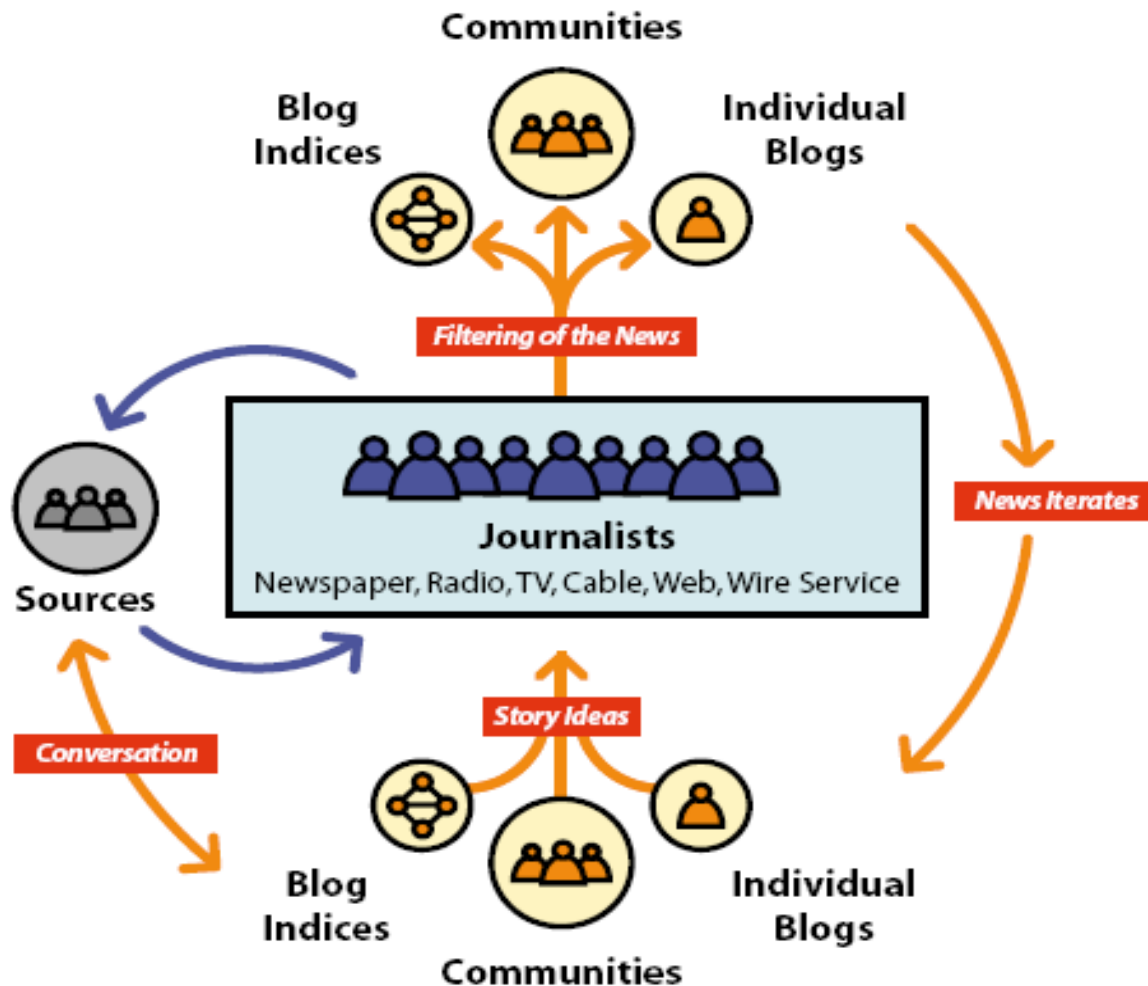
Communities

Blog Indices

Individual Blogs

Filtering of the News

Sources

Journalists
Newspaper, Radio, TV, Cable, Web, Wire Service

News Iterates

Story Ideas

Conversation

Blog Indices

Individual Blogs

Communities